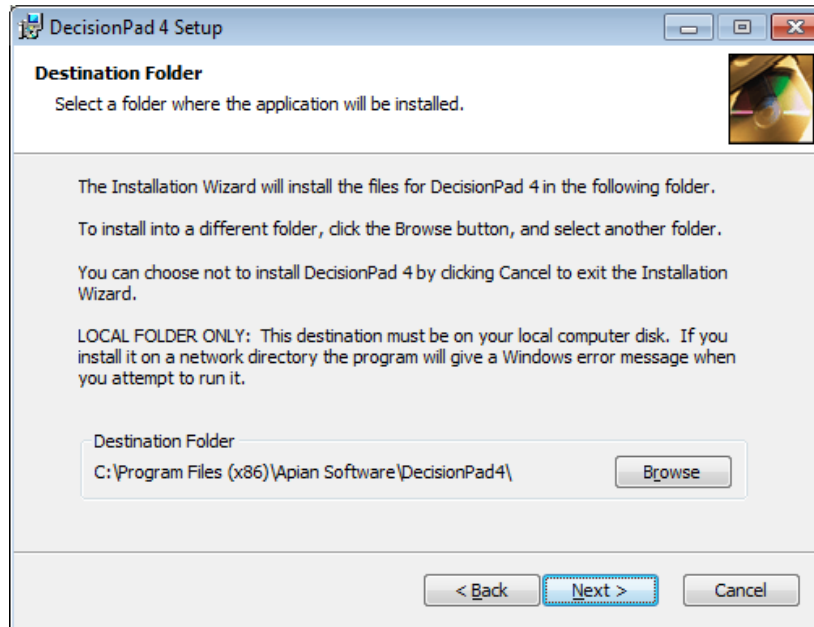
DecisionPad 4 Setup

Destination Folder

Select a folder where the application will be installed.

The Installation Wizard will install the files for DecisionPad 4 in the following folder.

To install into a different folder, click the Browse button, and select another folder.

You can choose not to install DecisionPad 4 by clicking Cancel to exit the Installation Wizard.

LOCAL FOLDER ONLY: This destination must be on your local computer disk. If you install it on a network directory the program will give a Windows error message when you attempt to run it.

Destination Folder

C:\Program Files (x86)\Apian Software\DecisionPad4\

Browse

< Back

Next >

Cancel